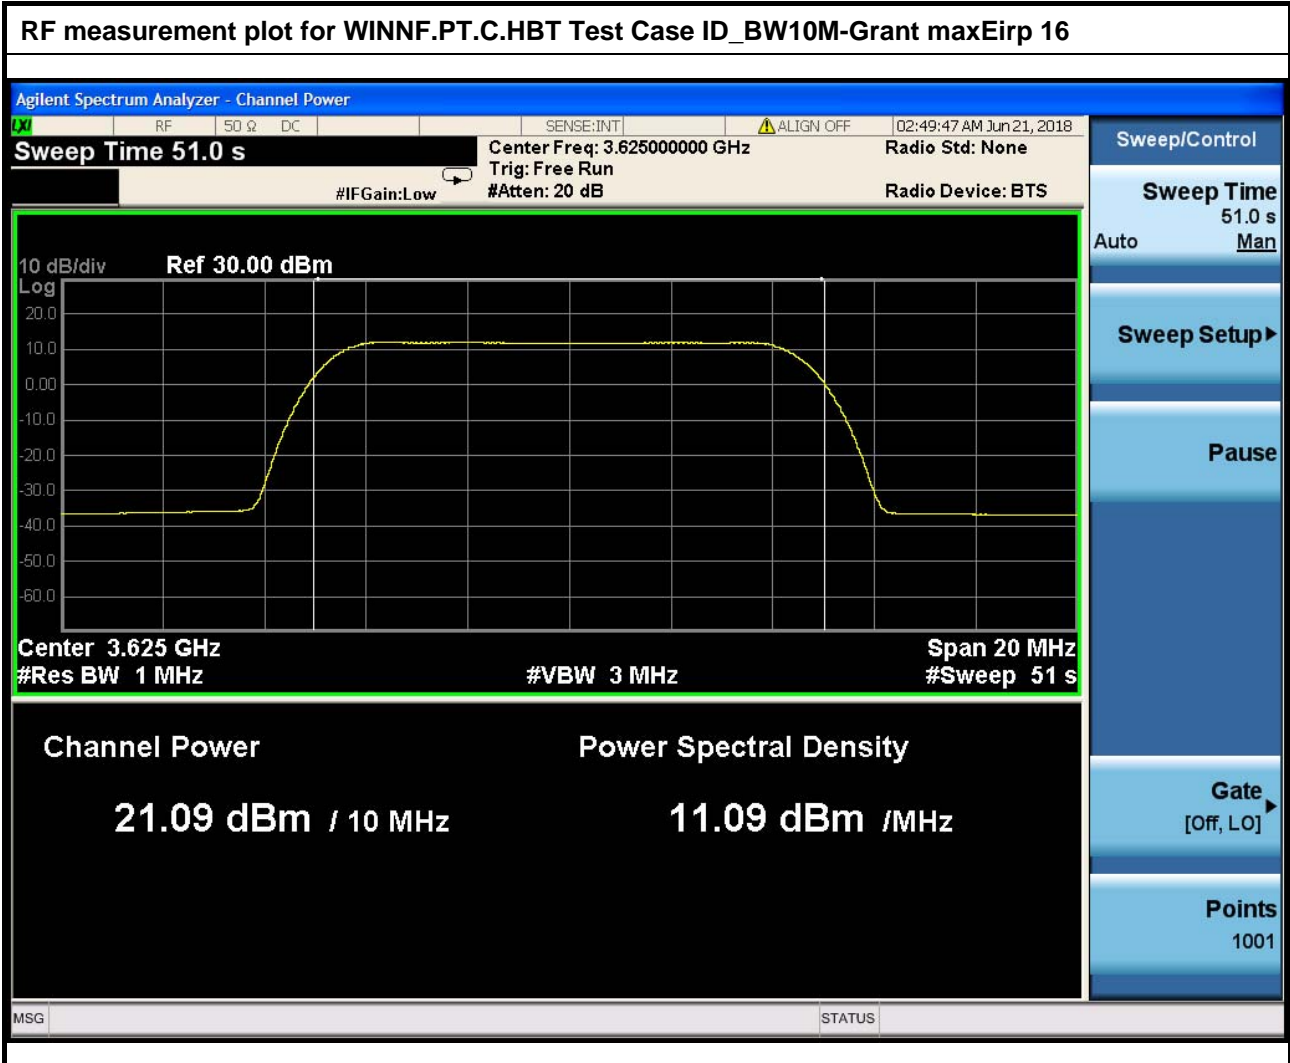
RF measurement plot for WINNF.PT.C.HBT Test Case ID_BW10M-Grant maxEirp 16

Agilent Spectrum Analyzer - Channel Power

LXI RF 50 Ω DC SENSE:INT ALIGN OFF 02:49:47 AM Jun 21, 2018

Sweep Time 51.0 s

Center Freq: 3.625000000 GHz
Trig: Free Run
#Atten: 20 dB

#IFGain:Low

Radio Std: None

Radio Device: BTS

Sweep/Control

Sweep Time
51.0 s
Auto Man

Sweep Setup▸

Pause

10 dB/div Ref 30.00 dBm
Log
20.0
10.0
0.00
-10.0
-20.0
-30.0
-40.0
-50.0
-60.0

Center 3.625 GHz
#Res BW 1 MHz
#VBW 3 MHz
Span 20 MHz
#Sweep 51 s

Channel Power

21.09 dBm / 10 MHz

Power Spectral Density

11.09 dBm /MHz

Gate▸
[Off, LO]

Points
1001

MSG

STATUS